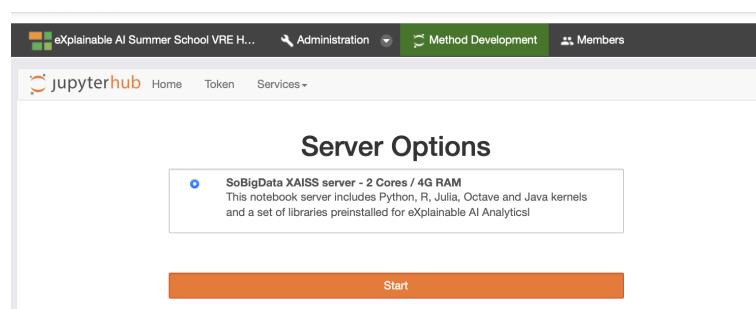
eXplainable AI Summer School VRE H... Administration Method Development Members

jupyterhub Home Token Services

Server Options

SoBigData XAISS server - 2 Cores / 4G RAM
This notebook server includes Python, R, Julia, Octave and Java kernels and a set of libraries preinstalled for eXplainable AI Analyticsl

Start